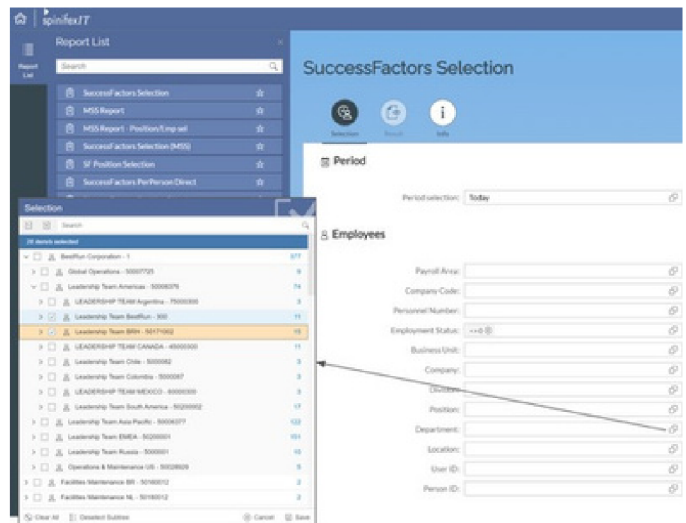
spinifexIT

Report List

Report List

Search

SuccessFactors Selection
MSS Report
MSS Report - Position/Emp sel
SuccessFactors Selection (MSS)
SF Position Selection
SuccessFactors PerPerson Direct

SuccessFactors Selection

Selection Result Info

Period

Period selection: Today

Employees

Payroll Area:
Company Code:
Personnel Number:
Employment Status: <>0
Business Unit:
Company:
Division:
Position:
Department:
Location:
User ID:
Person ID:

Selection

Search

28 item(s) selected

BestRun Corporation - 1 377
Global Operations - 50007725 9
Leadership Team Americas - 50008079 74
LEADERSHIP TEAM Argentina - 75000300 3
Leadership Team BestRun - 300 11
Leadership Team BRH - 50171002 15
LEADERSHIP TEAM CANADA - 45000300 11
Leadership Team Chile - 5000082 3
Leadership Team Columbia - 5000087 3
LEADERSHIP TEAM MEXICO - 60000300 3
Leadership Team South America - 50200002 17
Leadership Team Asia Pacific - 50008077 122
Leadership Team EMEA - 50200001 101
Leadership Team Russia - 5000001 10
Operations & Maintenance US - 50028829 9
Facilities Maintenance BR - 50160012 2
Facilities Maintenance NL - 50160012 2

Clear All Deselect Subtree Cancel Save